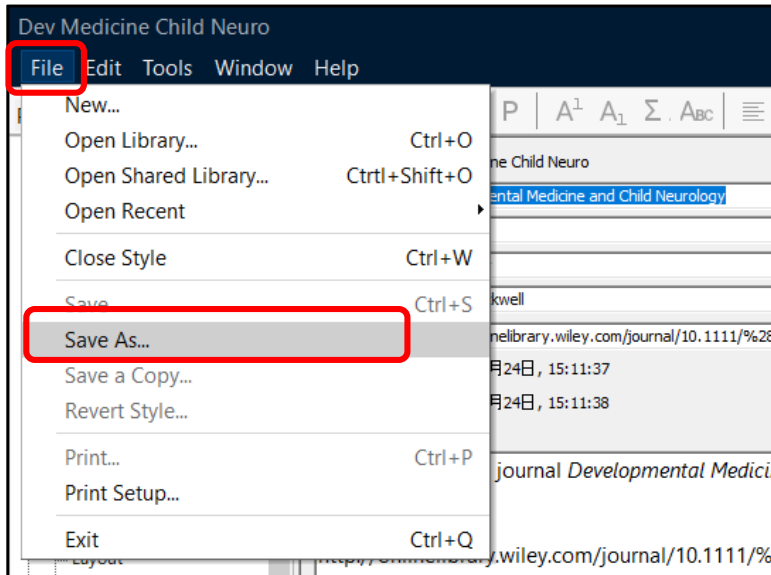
Dev Medicine Child Neuro

File Edit Tools Window Help

New...
Open Library... Ctrl+O
Open Shared Library... Ctrtl+Shift+O
Open Recent
Close Style Ctrl+W
Save Ctrl+S
Save As...
Save a Copy...
Revert Style...
Print... Ctrl+P
Print Setup...
Exit Ctrl+Q

P A¹ A₁ Σ ABC

ne Child Neuro
ental Medicine and Child Neurology
kwell
nelibrary.wiley.com/journal/10.1111/%2
月24日, 15:11:37
月24日, 15:11:38
journal *Developmental Medici*
http://onlinelibrary.wiley.com/journal/10.1111/%
Layout